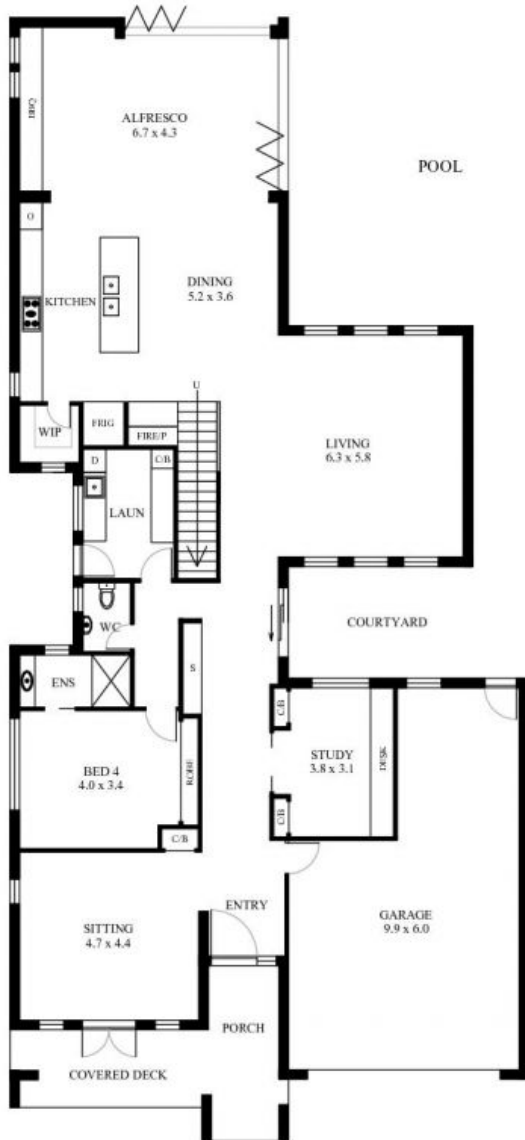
BBQ

ALFRESCO
6.7 x 4.3

POOL

O

KITCHEN

DINING
5.2 x 3.6

U

WIP

FRIG

FIRE/P

LIVING
6.3 x 5.8

D

C/B

LAUN

WC

COURTYARD

S

ENS

C/B

STUDY
3.8 x 3.1

DESK

ROBE

BED 4
4.0 x 3.4

C/B

C/B

ENTRY

SITTING
4.7 x 4.4

GARAGE
9.9 x 6.0

PORCH

COVERED DECK